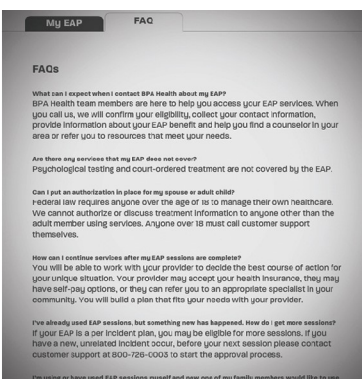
My EAP

FAQ

FAQs

What can I expect when I contact BPA Health about my EAP?
BPA Health team members are here to help you access your EAP services. When you call us, we will confirm your eligibility, collect your contact information, provide information about your EAP benefit and help you find a counselor in your area or refer you to resources that meet your needs.

Are there any services that my EAP does not cover?
Psychological testing and court-ordered treatment are not covered by the EAP.

Can I put an authorization in place for my spouse or adult child?
Federal law requires anyone over the age of 18 to manage their own healthcare. We cannot authorize or discuss treatment information to anyone other than the adult member using services. Anyone over 18 must call customer support themselves.

How can I continue services after my EAP sessions are complete?
You will be able to work with your provider to decide the best course of action for your unique situation. Your provider may accept your health insurance, they may have self-pay options, or they can refer you to an appropriate specialist in your community. You will build a plan that fits your needs with your provider.

I've already used EAP sessions, but something new has happened. How do I get more sessions?
If your EAP is a per incident plan, you may be eligible for more sessions. If you have a new, unrelated incident occur, before your next session please contact customer support at 800-726-0003 to start the approval process.

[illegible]